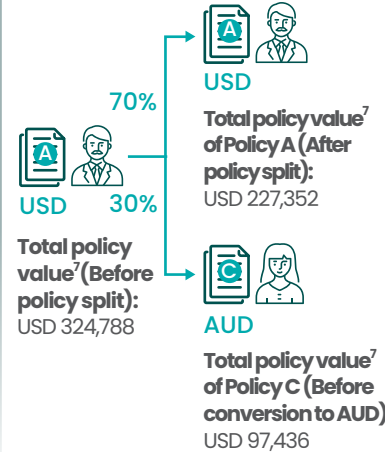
A

USD

Total policy value$^7$ (Before policy split):
USD 324,788

70%

30%

A

USD

Total policy value$^7$ of Policy A (After policy split):
USD 227,352

C

AUD

Total policy value$^7$ of Policy C (Before conversion to AUD):
USD 97,436